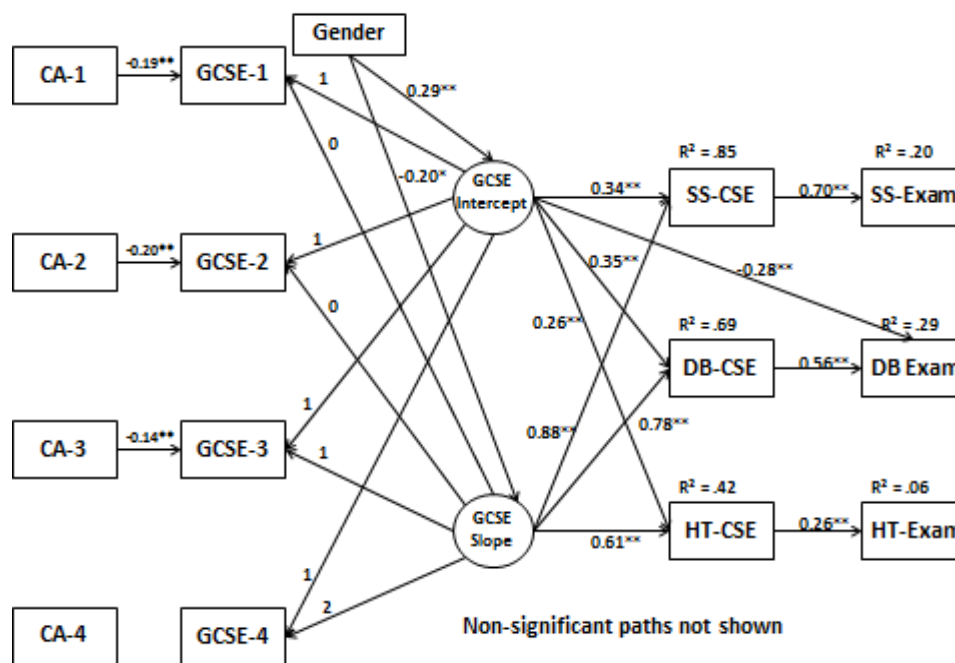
Gender

CA-1

-0.19**

GCSE-1

1

0

0.29**

-0.20*

GCSE Intercept

CA-2

-0.20**

GCSE-2

1

0

CA-3

-0.14**

GCSE-3

1

1

GCSE Slope

CA-4

GCSE-4

1

2

0.34**

0.35**

0.26**

0.88**

0.78**

0.61**

-0.28**

R² = .85

SS-CSE

0.70**

R² = .20

SS-Exam

R² = .69

DB-CSE

0.56**

R² = .29

DB Exam

R² = .42

HT-CSE

0.26**

R² = .06

HT-Exam

Non-significant paths not shown